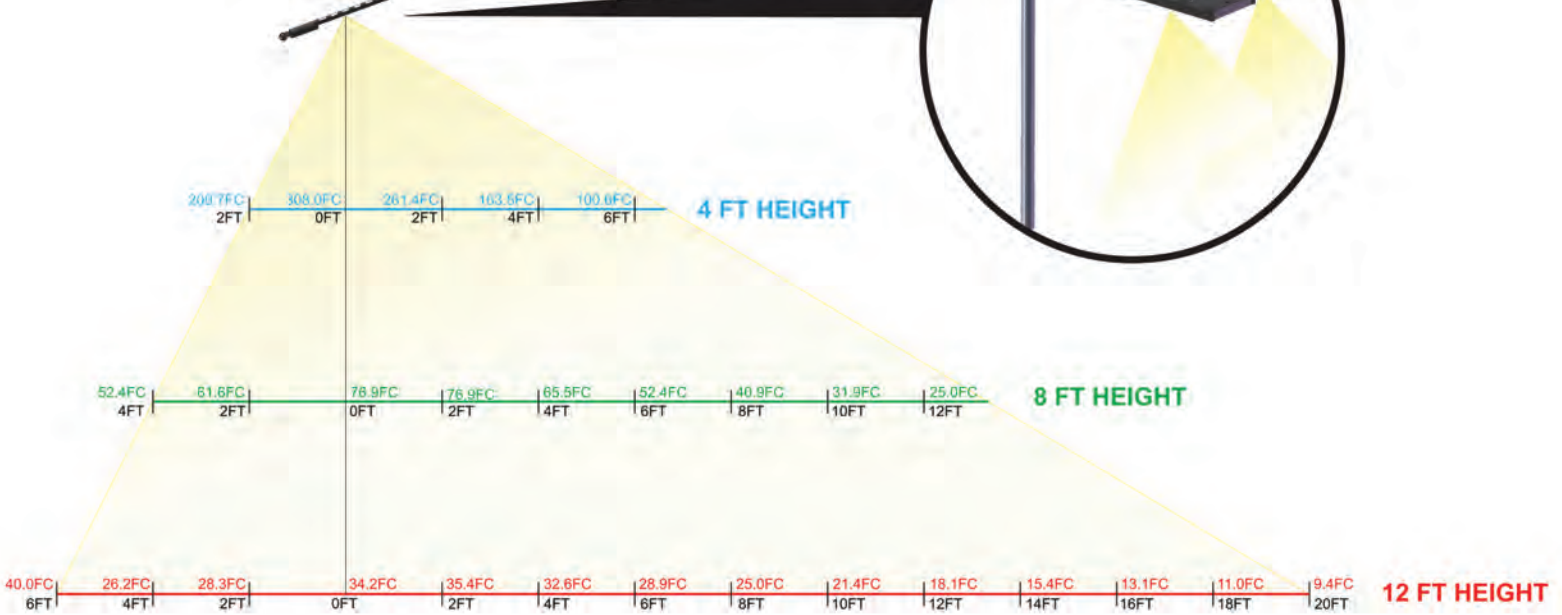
200.7FC 2FT
308.0FC 0FT
261.4FC 2FT
163.5FC 4FT
100.6FC 6FT
4 FT HEIGHT

52.4FC 4FT
61.6FC 2FT
76.9FC 0FT
76.9FC 2FT
65.5FC 4FT
52.4FC 6FT
40.9FC 8FT
31.9FC 10FT
25.0FC 12FT
8 FT HEIGHT

40.0FC 6FT
26.2FC 4FT
28.3FC 2FT
34.2FC 0FT
35.4FC 2FT
32.6FC 4FT
28.9FC 6FT
25.0FC 8FT
21.4FC 10FT
18.1FC 12FT
15.4FC 14FT
13.1FC 16FT
11.0FC 18FT
9.4FC 20FT
12 FT HEIGHT